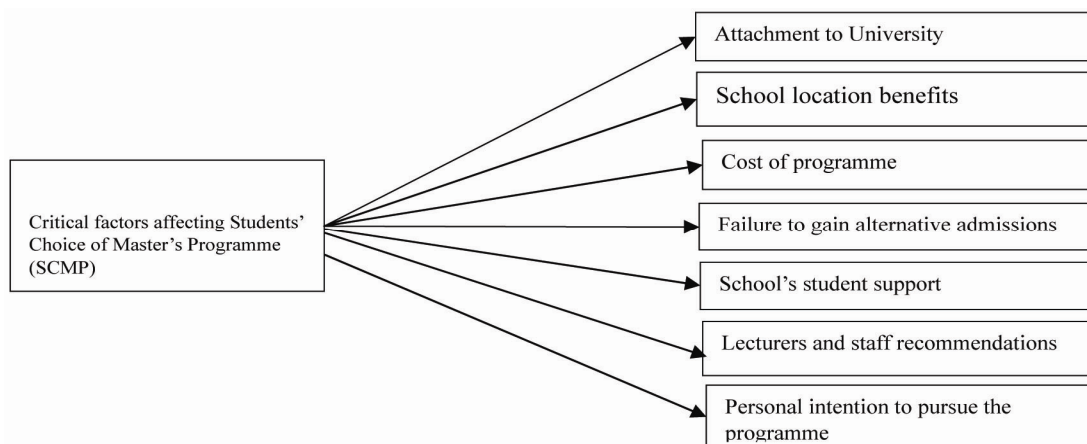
Critical factors affecting Students' Choice of Master's Programme (SCMP)

Attachment to University

School location benefits

Cost of programme

Failure to gain alternative admissions

School's student support

Lecturers and staff recommendations

Personal intention to pursue the programme